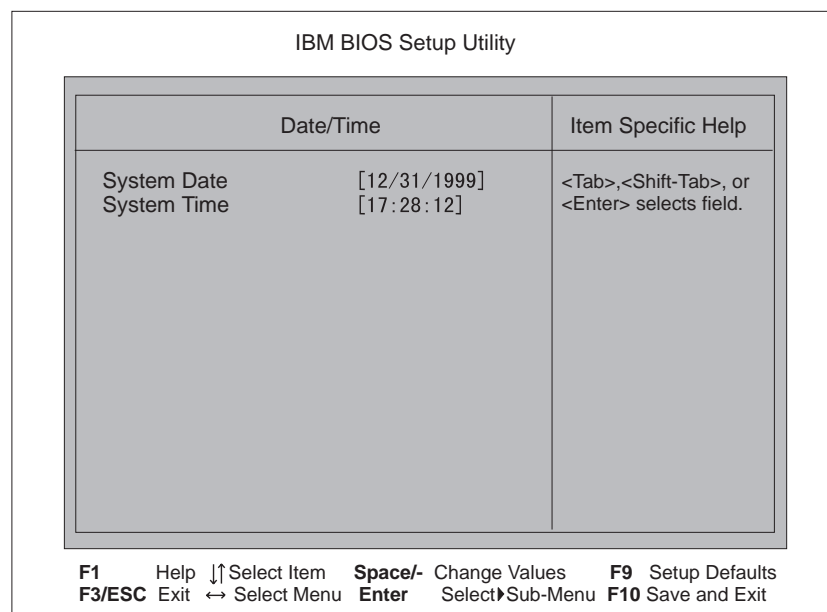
IBM BIOS Setup Utility

| Date/Time | Item Specific Help |
|---|---|
| System Date [12/31/1999] System Time [17:28:12] | <Tab>,<Shift-Tab>, or <Enter> selects field. |

F1 Help ↓↑ Select Item Space/- Change Values F9 Setup Defaults
F3/ESC Exit ↔ Select Menu Enter Select ▸Sub-Menu F10 Save and Exit